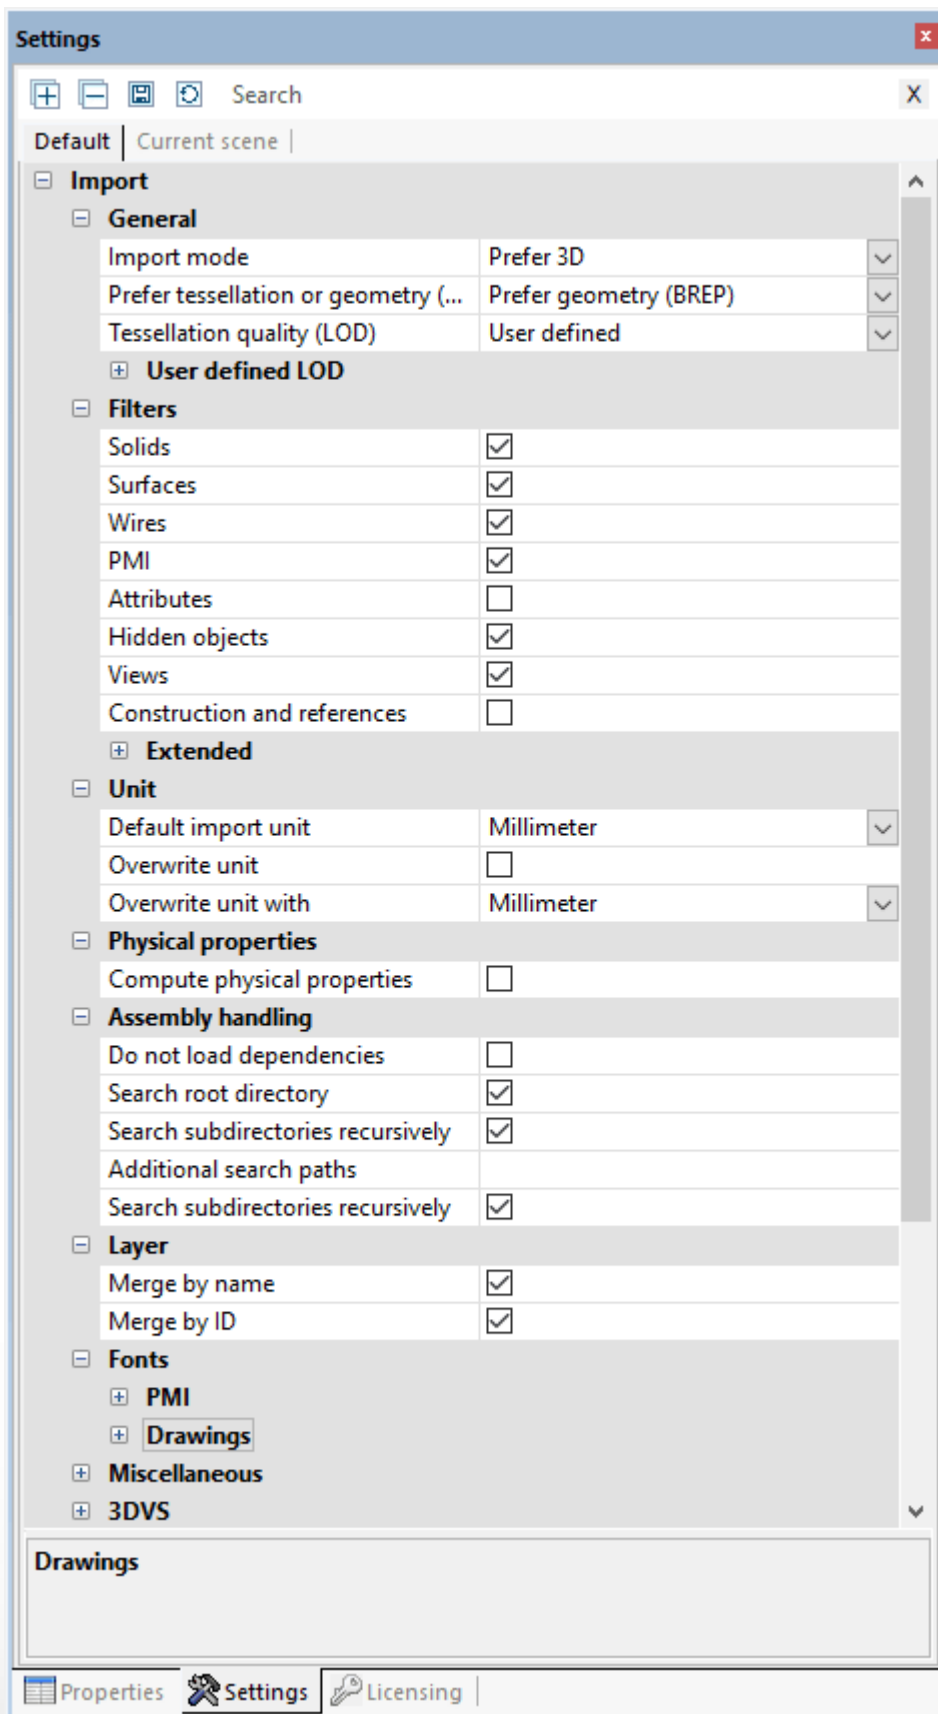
Settings

Search

X

Default | Current scene |

Import

General

| Import mode | Prefer 3D |
|---|---|
| Prefer tessellation or geometry (... | Prefer geometry (BREP) |
| Tessellation quality (LOD) | User defined |

User defined LOD

Filters

| Solids | ☑ |
|---|---|
| Surfaces | ☑ |
| Wires | ☑ |
| PMI | ☑ |
| Attributes | ☐ |
| Hidden objects | ☑ |
| Views | ☑ |
| Construction and references | ☐ |

Extended

Unit

| Default import unit | Millimeter |
|---|---|
| Overwrite unit | ☐ |
| Overwrite unit with | Millimeter |

Physical properties

| Compute physical properties | ☐ |
|---|---|

Assembly handling

| Do not load dependencies | ☐ |
|---|---|
| Search root directory | ☑ |
| Search subdirectories recursively | ☑ |
| Additional search paths | |
| Search subdirectories recursively | ☑ |

Layer

| Merge by name | ☑ |
|---|---|
| Merge by ID | ☑ |

Fonts

PMI

Drawings

Miscellaneous

3DVS

Drawings

Properties | Settings | Licensing